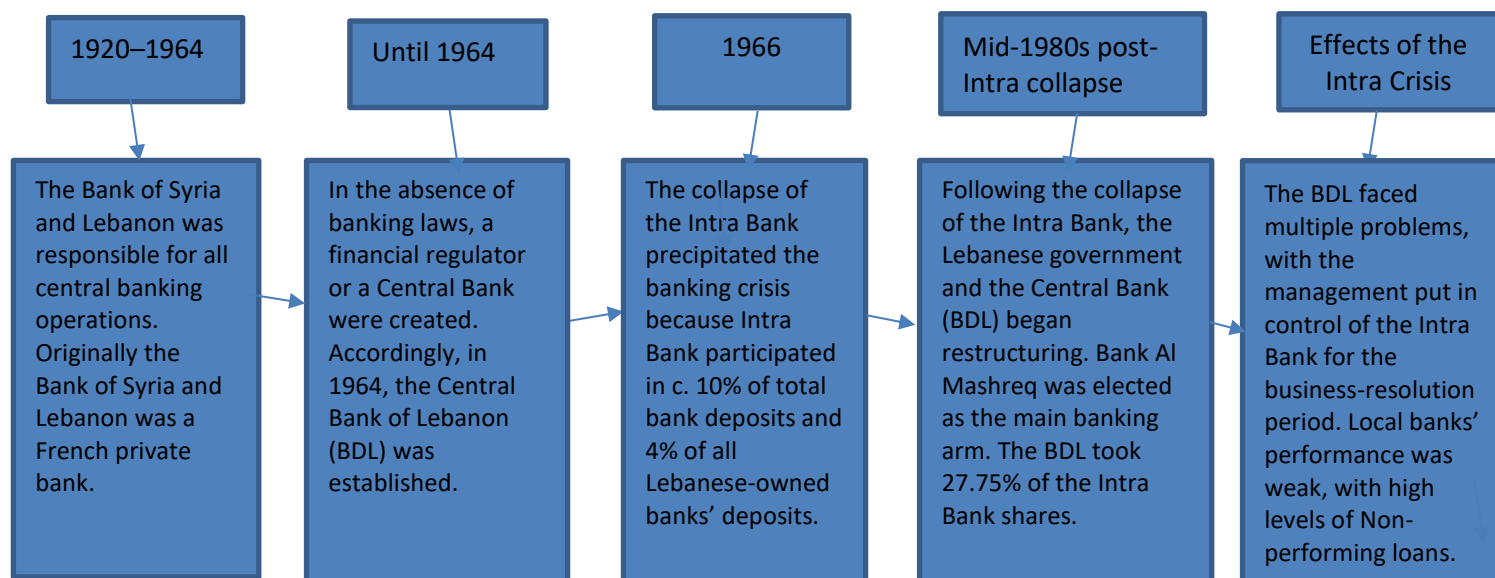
1920–1964

The Bank of Syria and Lebanon was responsible for all central banking operations. Originally the Bank of Syria and Lebanon was a French private bank.

Until 1964

In the absence of banking laws, a financial regulator or a Central Bank were created. Accordingly, in 1964, the Central Bank of Lebanon (BDL) was established.

1966

The collapse of the Intra Bank precipitated the banking crisis because Intra Bank participated in c. 10% of total bank deposits and 4% of all Lebanese-owned banks' deposits.

Mid-1980s post-Intra collapse

Following the collapse of the Intra Bank, the Lebanese government and the Central Bank (BDL) began restructuring. Bank Al Mashreq was elected as the main banking arm. The BDL took 27.75% of the Intra Bank shares.

Effects of the Intra Crisis

The BDL faced multiple problems, with the management put in control of the Intra Bank for the business-resolution period. Local banks' performance was weak, with high levels of Non-performing loans.